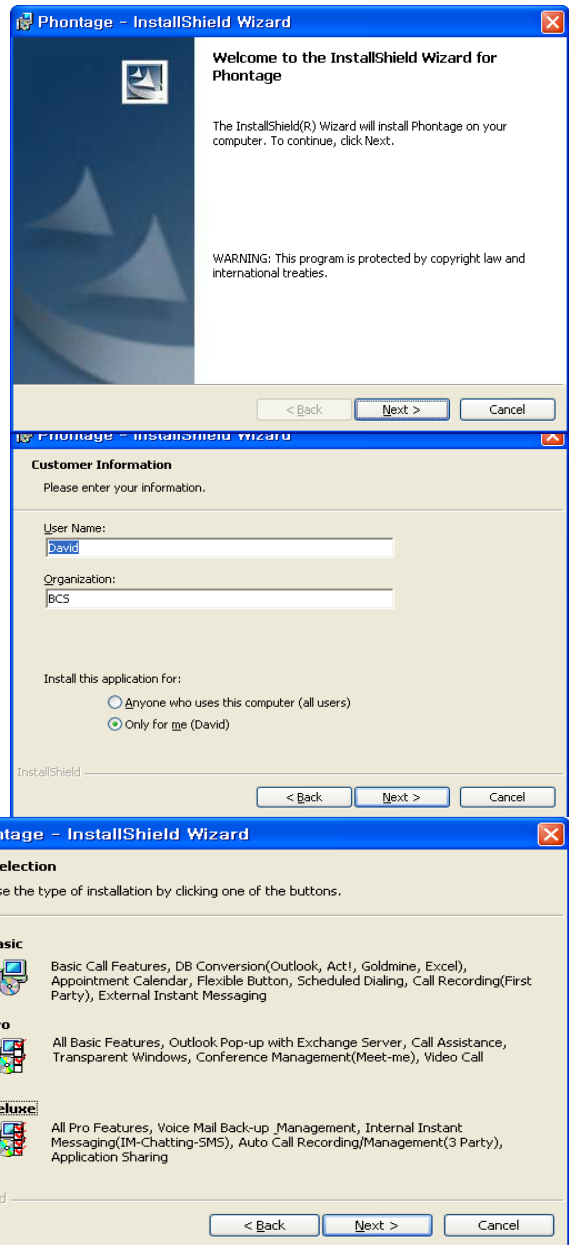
Phontage - InstallShield Wizard

Welcome to the InstallShield Wizard for Phontage

The InstallShield(R) Wizard will install Phontage on your computer. To continue, click Next.

WARNING: This program is protected by copyright law and international treaties.

< Back | Next > | Cancel

Phontage - InstallShield Wizard

Customer Information

Please enter your information.

User Name:

David

Organization:

BCS

Install this application for:

Anyone who uses this computer (all users)

Only for me (David)

InstallShield

< Back | Next > | Cancel

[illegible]tage - InstallShield Wizard

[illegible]election

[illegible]se the type of installation by clicking one of the buttons.

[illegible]asic

Basic Call Features, DB Conversion(Outlook, Act!, Goldmine, Excel), Appointment Calendar, Flexible Button, Scheduled Dialing, Call Recording(First Party), External Instant Messaging

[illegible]ro

All Basic Features, Outlook Pop-up with Exchange Server, Call Assistance, Transparent Windows, Conference Management(Meet-me), Video Call

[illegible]eluxe

All Pro Features, Voice Mail Back-up Management, Internal Instant Messaging(IM-Chatting-SMS), Auto Call Recording/Management(3 Party), Application Sharing

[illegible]d

< Back | Next > | Cancel